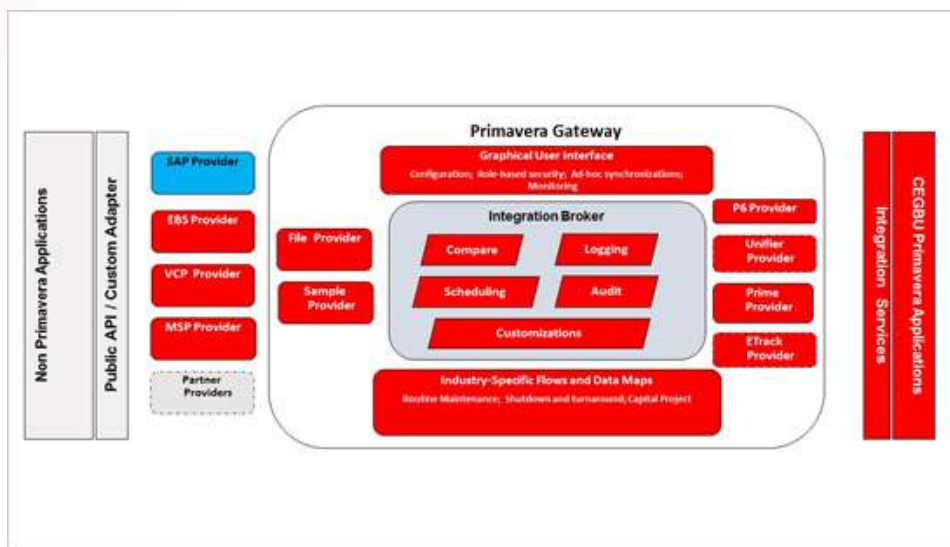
Non Primavera Applications

Public API / Custom Adapter

SAP Provider

EBS Provider

VCP Provider

MSP Provider

Partner Providers

Primavera Gateway

Graphical User Interface

Configuration; Role-based security; Ad-hoc synchronizations; Monitoring

Integration Broker

File Provider

Sample Provider

Compare

Logging

Scheduling

Audit

Customizations

Industry-Specific Flows and Data Maps

Routine Maintenance; Shutdown and turnaround; Capital Project

P6 Provider

Unifier Provider

Prime Provider

ETrack Provider

Integration Services

CEGBU Primavera Applications